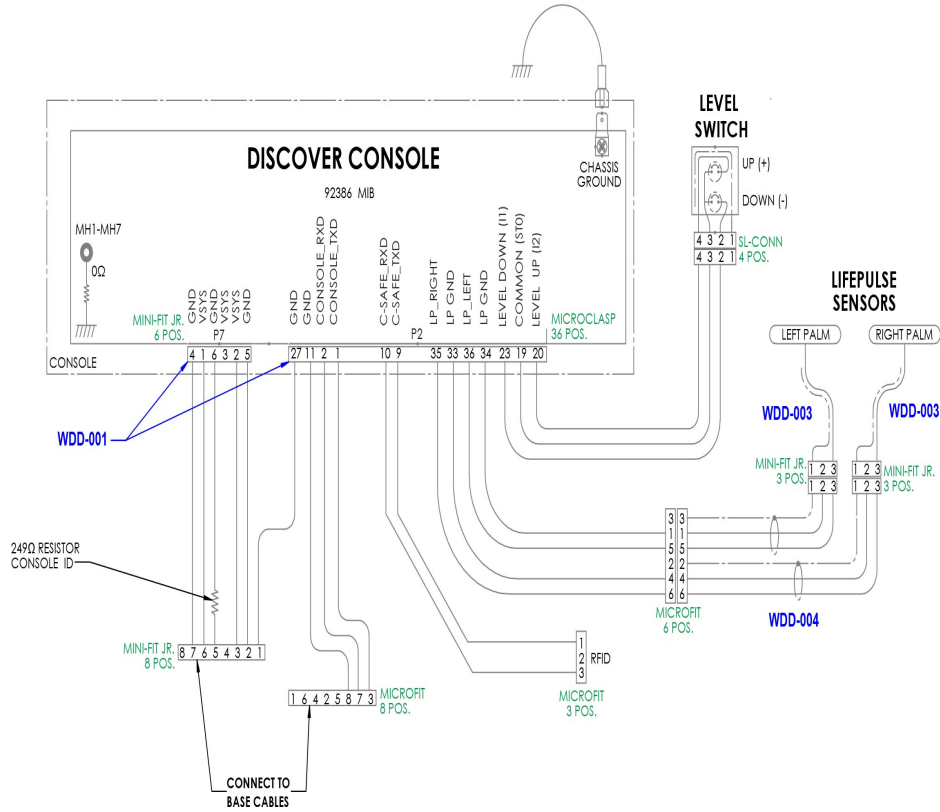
DISCOVER CONSOLE

92386 MIB

CHASSIS GROUND

LEVEL SWITCH

UP (+)

DOWN (-)

4 3 2 1
4 3 2 1
SL-CONN
4 POS.

MH1-MH7

0Ω

MINI-FIT JR.
6 POS.

GND
VSYS
GND
VSYS
VSYS
GND

P7

4 1 6 3 2 5

GND
GND
CONSOLE_RXD
CONSOLE_TXD

27 11 2 1

C-SAFE_RXD
C-SAFE_TXD

10 9

P2

LP_RIGHT
LP GND
LP_LEFT
LP GND
LEVEL DOWN (I1)
COMMON (ST0)
LEVEL UP (I2)

35 33 36 34 23 19 20

MICROCLASP
36 POS.

CONSOLE

LIFEPULSE SENSORS

LEFT PALM

RIGHT PALM

WDD-003

WDD-003

MINI-FIT JR.
3 POS.

1 2 3
1 2 3

1 2 3
1 2 3

MINI-FIT JR.
3 POS.

WDD-001

3 3
1 1
5 5
2 2
4 4
6 6

MICROFIT
6 POS.

WDD-004

249Ω RESISTOR
CONSOLE ID

MINI-FIT JR.
8 POS.

8 7 6 5 4 3 2 1

1 6 4 2 5 8 7 3

MICROFIT
8 POS.

1
2
3

RFID

MICROFIT
3 POS.

CONNECT TO
BASE CABLES